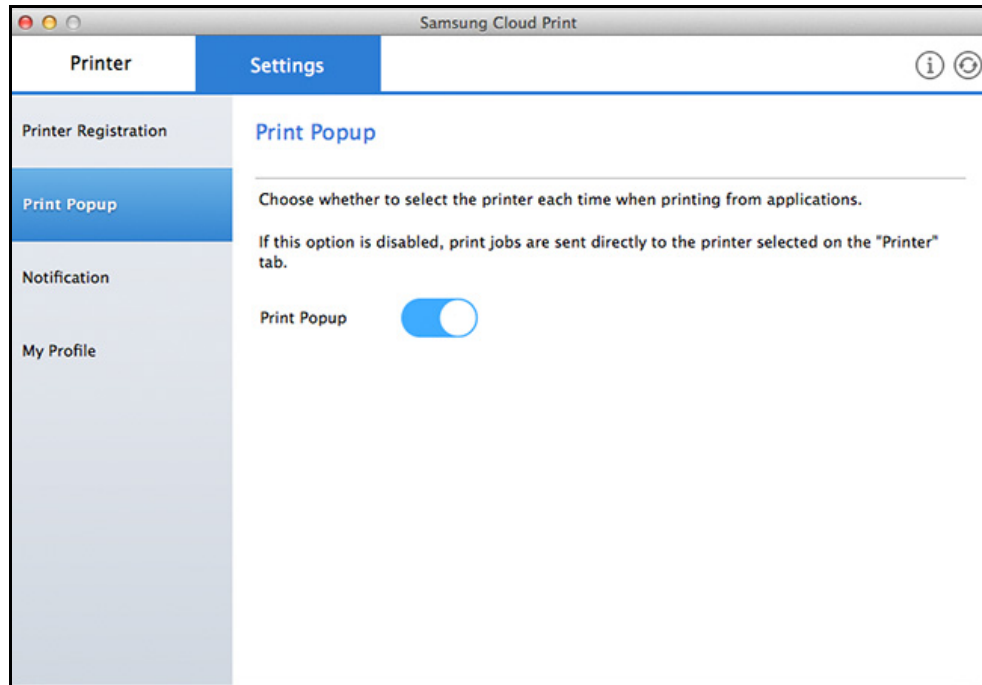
Samsung Cloud Print

Printer

Settings

Printer Registration

Print Popup

Notification

My Profile

Print Popup

Choose whether to select the printer each time when printing from applications.

If this option is disabled, print jobs are sent directly to the printer selected on the "Printer" tab.

Print Popup